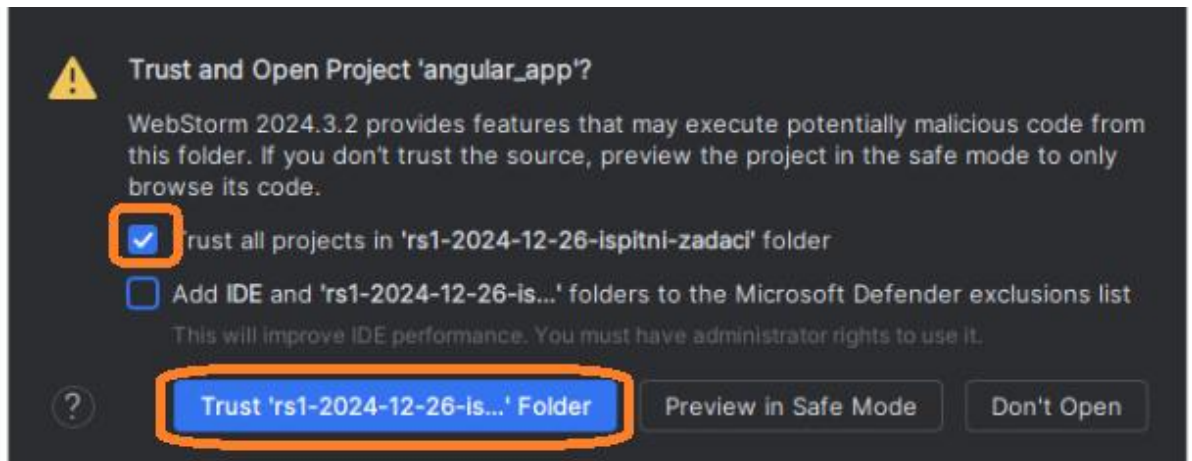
Trust and Open Project 'angular_app'?

WebStorm 2024.3.2 provides features that may execute potentially malicious code from this folder. If you don't trust the source, preview the project in the safe mode to only browse its code.

Trust all projects in 'rs1-2024-12-26-ispitni-zadaci' folder

Add IDE and 'rs1-2024-12-26-is...' folders to the Microsoft Defender exclusions list

This will improve IDE performance. You must have administrator rights to use it.

?

Trust 'rs1-2024-12-26-is...' Folder

Preview in Safe Mode

Don't Open